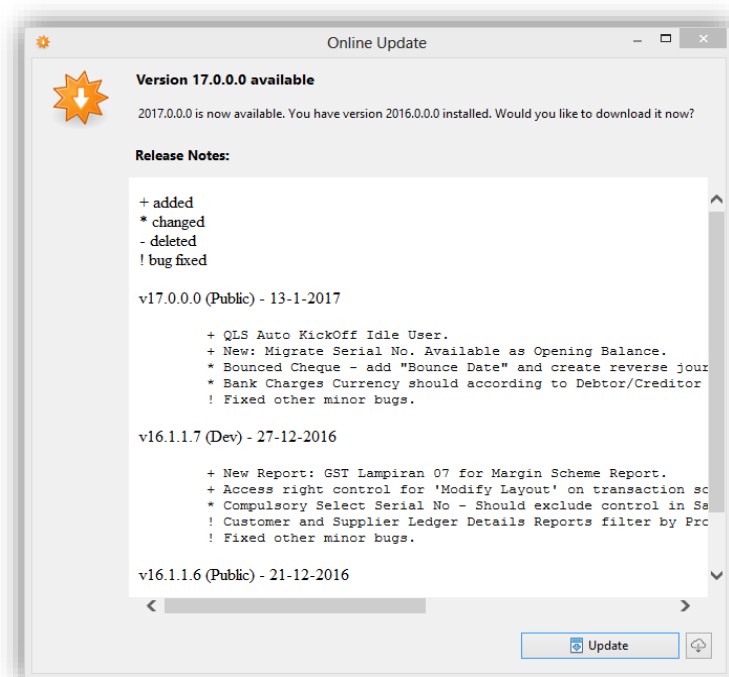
Online Update

Version 17.0.0.0 available

2017.0.0.0 is now available. You have version 2016.0.0.0 installed. Would you like to download it now?

Release Notes:

+ added
* changed
- deleted
! bug fixed

v17.0.0.0 (Public) - 13-1-2017

+ QLS Auto KickOff Idle User.
+ New: Migrate Serial No. Available as Opening Balance.
* Bounced Cheque - add "Bounce Date" and create reverse jour
* Bank Charges Currency should according to Debtor/Creditor
! Fixed other minor bugs.

v16.1.1.7 (Dev) - 27-12-2016

+ New Report: GST Lampiran 07 for Margin Scheme Report.
+ Access right control for 'Modify Layout' on transaction sc
* Compulsory Select Serial No - Should exclude control in Sa
! Customer and Supplier Ledger Details Reports filter by Pro
! Fixed other minor bugs.

v16.1.1.6 (Public) - 21-12-2016

Update